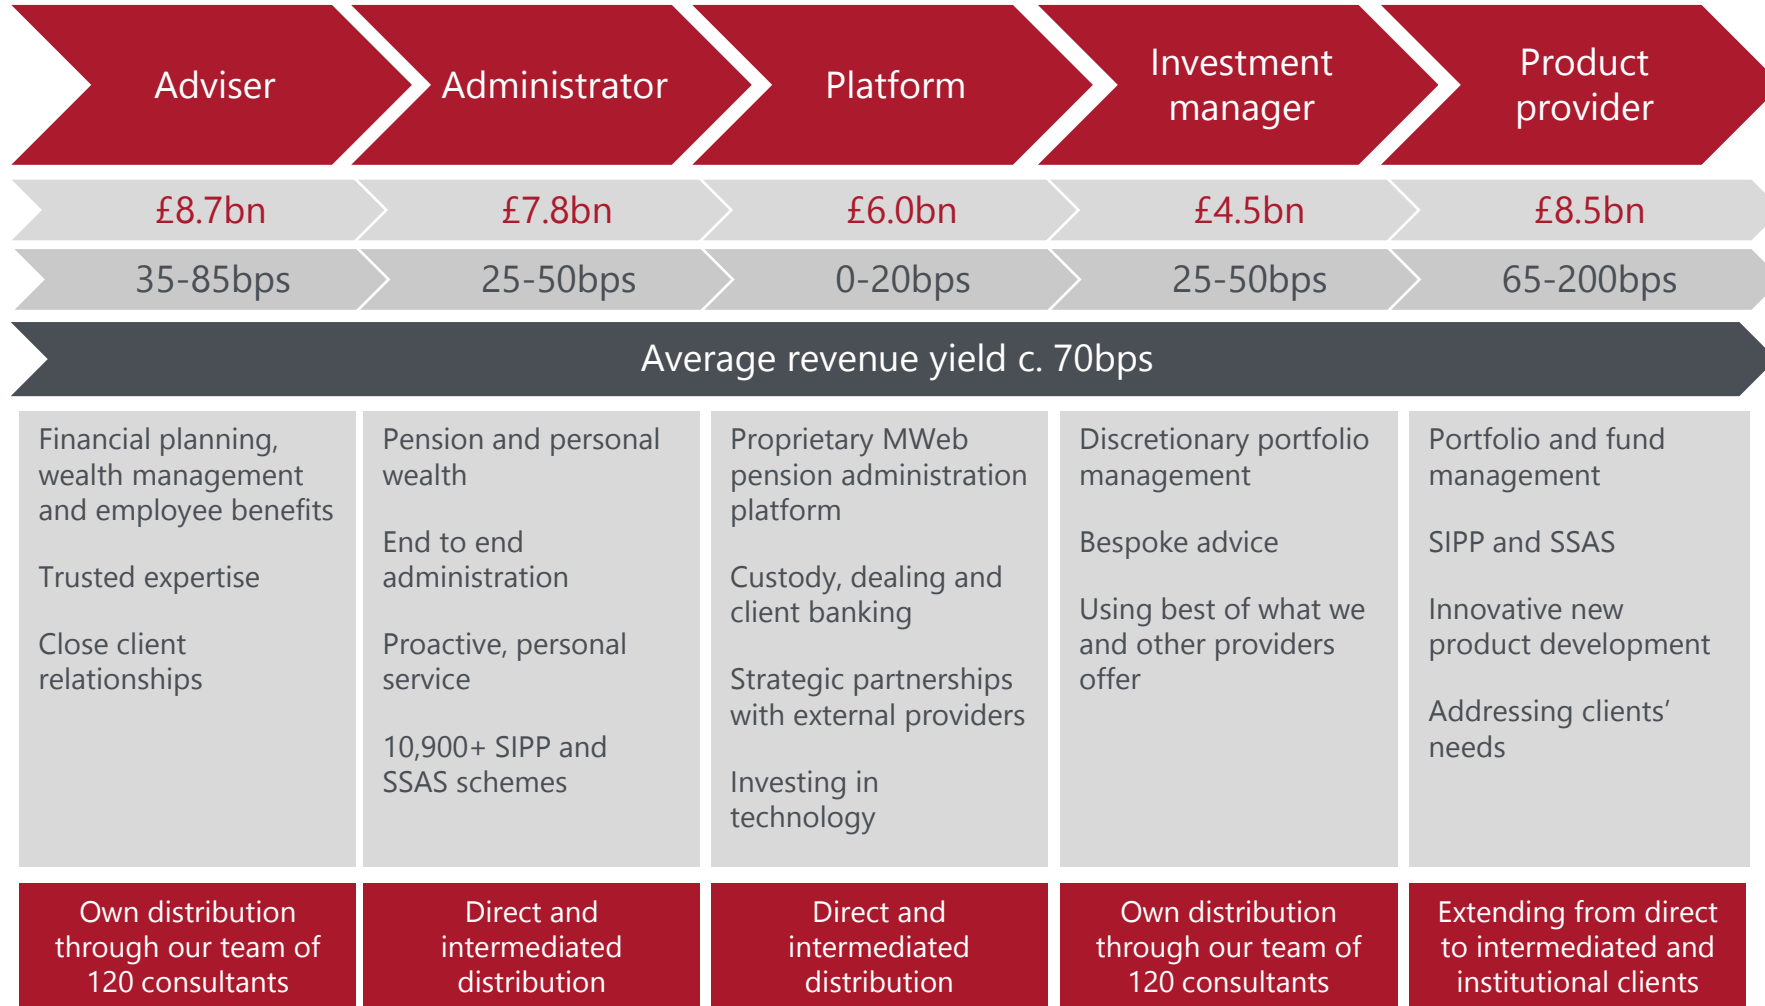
Adviser

Administrator

Platform

Investment manager

Product provider

£8.7bn

£7.8bn

£6.0bn

£4.5bn

£8.5bn

35-85bps

25-50bps

0-20bps

25-50bps

65-200bps

Average revenue yield c. 70bps

Financial planning, wealth management and employee benefits

Trusted expertise

Close client relationships

Pension and personal wealth

End to end administration

Proactive, personal service

10,900+ SIPP and SSAS schemes

Proprietary MWeb pension administration platform

Custody, dealing and client banking

Strategic partnerships with external providers

Investing in technology

Discretionary portfolio management

Bespoke advice

Using best of what we and other providers offer

Portfolio and fund management

SIPP and SSAS

Innovative new product development

Addressing clients' needs

Own distribution through our team of 120 consultants

Direct and intermediated distribution

Direct and intermediated distribution

Own distribution through our team of 120 consultants

Extending from direct to intermediated and institutional clients